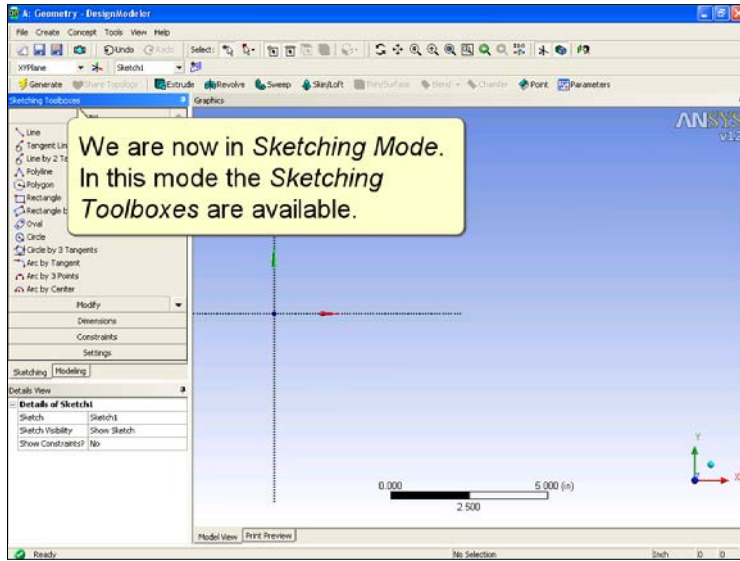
A: Geometry - DesignModeler

File Create Concept Tools View Help

Undo Redo Select:

XYPlane Sketch1

Generate Share Topology Extrude Revolve Sweep Skin/Loft Thin/Surface Blend Chamfer Point Parameters

Sketching Toolboxes

Graphics

ANSYS
v12

Draw

Line
Tangent Line
Line by 2 Tangents
Polyline
Polygon
Rectangle
Rectangle by 3 Points
Oval
Circle
Circle by 3 Tangents
Arc by Tangent
Arc by 3 Points
Arc by Center

We are now in *Sketching Mode*. In this mode the *Sketching Toolboxes* are available.

Modify
Dimensions
Constraints
Settings

Sketching Modeling

Details View

| Details of Sketch1 | |
|---|---|
| Sketch | Sketch1 |
| Sketch Visibility | Show Sketch |
| Show Constraints? | No |

0.000
2.500
5.000 (in)

Y
X

Model View Print Preview

Ready
No Selection
Inch 0 0